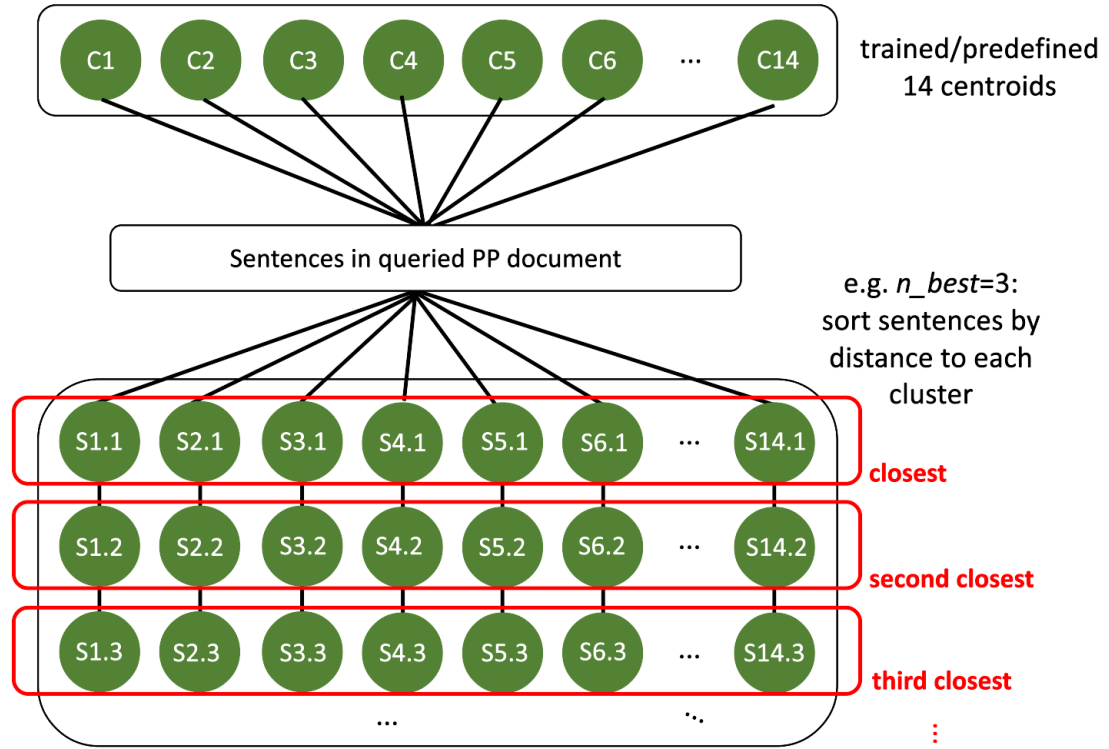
C1 C2 C3 C4 C5 C6 ... C14

trained/predefined 14 centroids

Sentences in queried PP document

e.g. *n_best*=3: sort sentences by distance to each cluster

S1.1 S2.1 S3.1 S4.1 S5.1 S6.1 ... S14.1

closest

S1.2 S2.2 S3.2 S4.2 S5.2 S6.2 ... S14.2

second closest

S1.3 S2.3 S3.3 S4.3 S5.3 S6.3 ... S14.3

third closest

... ⋱ ⋮